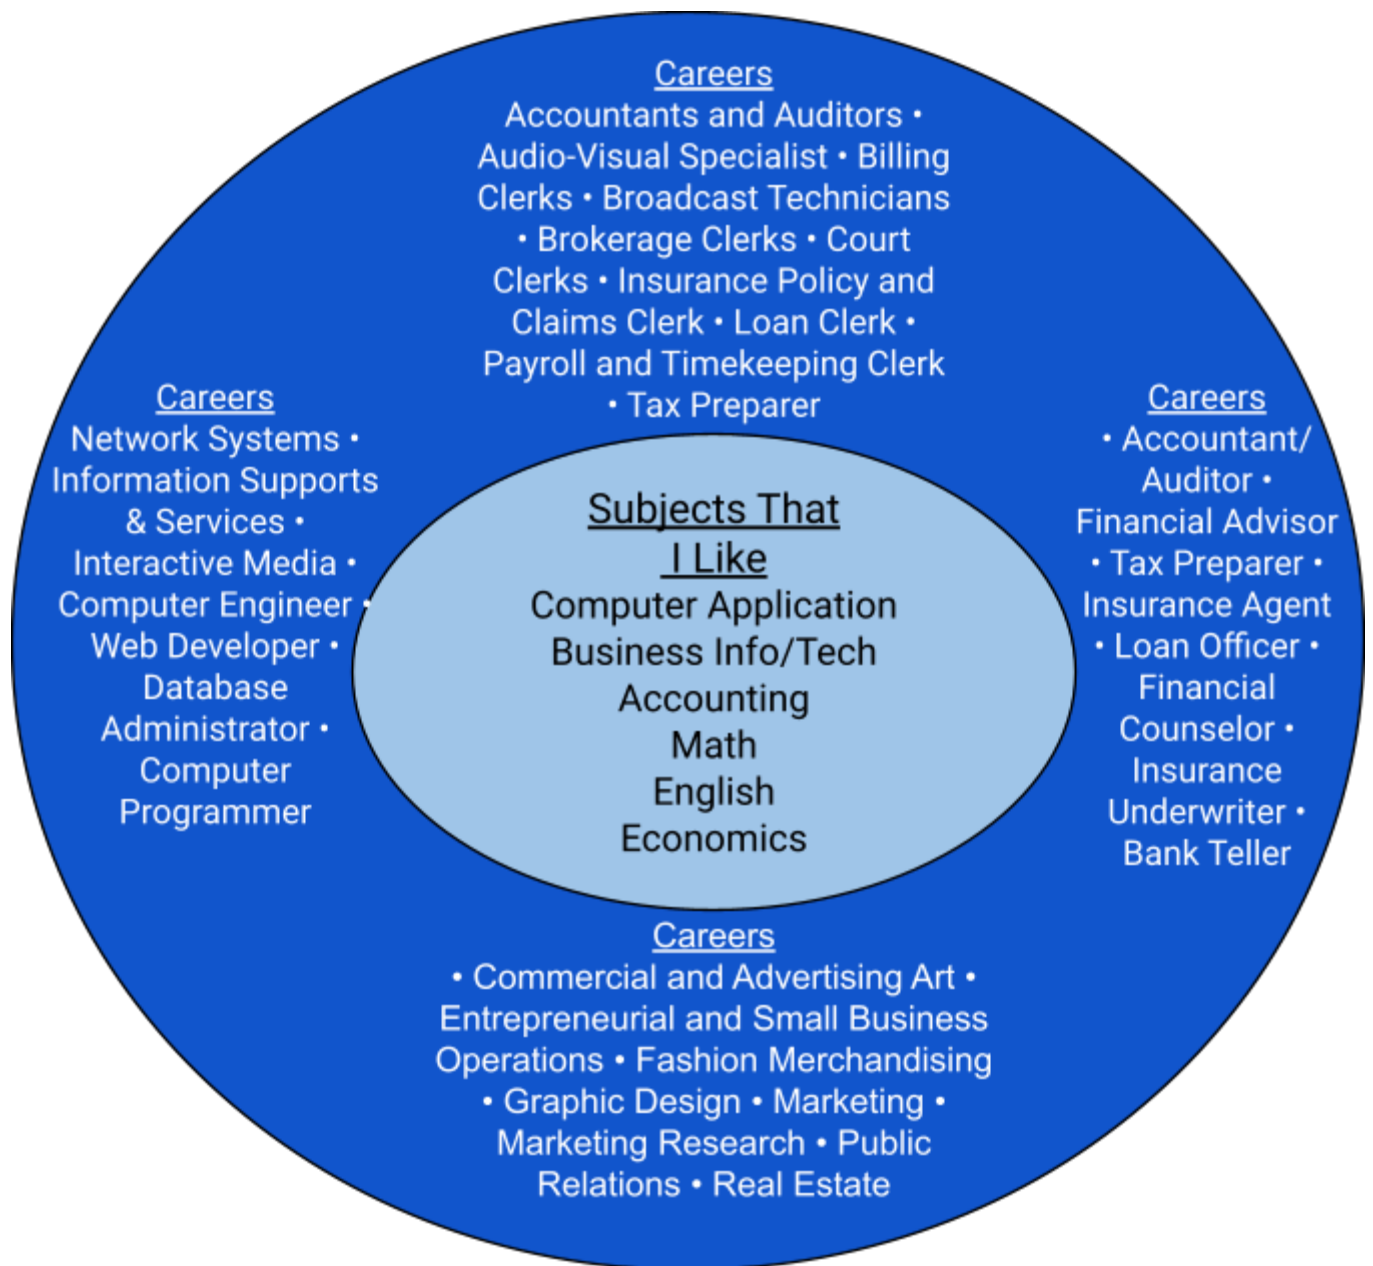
Careers
Accountants and Auditors • Audio-Visual Specialist • Billing Clerks • Broadcast Technicians • Brokerage Clerks • Court Clerks • Insurance Policy and Claims Clerk • Loan Clerk • Payroll and Timekeeping Clerk • Tax Preparer

Careers
Network Systems • Information Supports & Services • Interactive Media • Computer Engineer • Web Developer • Database Administrator • Computer Programmer

Subjects That I Like
Computer Application
Business Info/Tech
Accounting
Math
English
Economics

Careers
• Accountant/ Auditor • Financial Advisor • Tax Preparer • Insurance Agent • Loan Officer • Financial Counselor • Insurance Underwriter • Bank Teller

Careers
• Commercial and Advertising Art • Entrepreneurial and Small Business Operations • Fashion Merchandising • Graphic Design • Marketing • Marketing Research • Public Relations • Real Estate